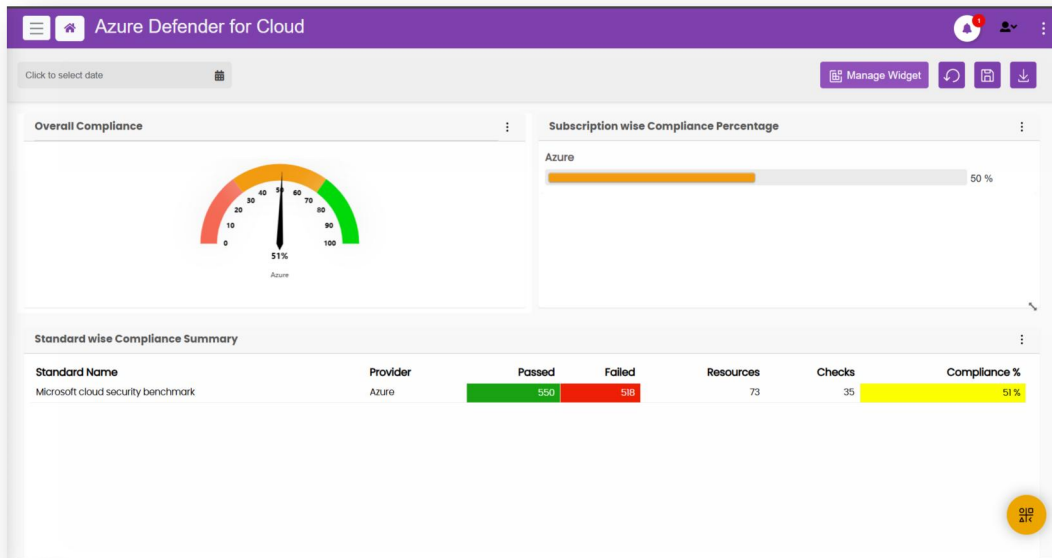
Azure Defender for Cloud

1

Click to select date

Manage Widget

Overall Compliance

0 10 20 30 40 50 60 70 80 90 100

51%

Azure

Subscription wise Compliance Percentage

Azure

50 %

Standard wise Compliance Summary

| Standard Name | Provider | Passed | Failed | Resources | Checks | Compliance % |
|---|---|---|---|---|---|---|
| Microsoft cloud security benchmark | Azure | 550 | 518 | 73 | 35 | 51 % |